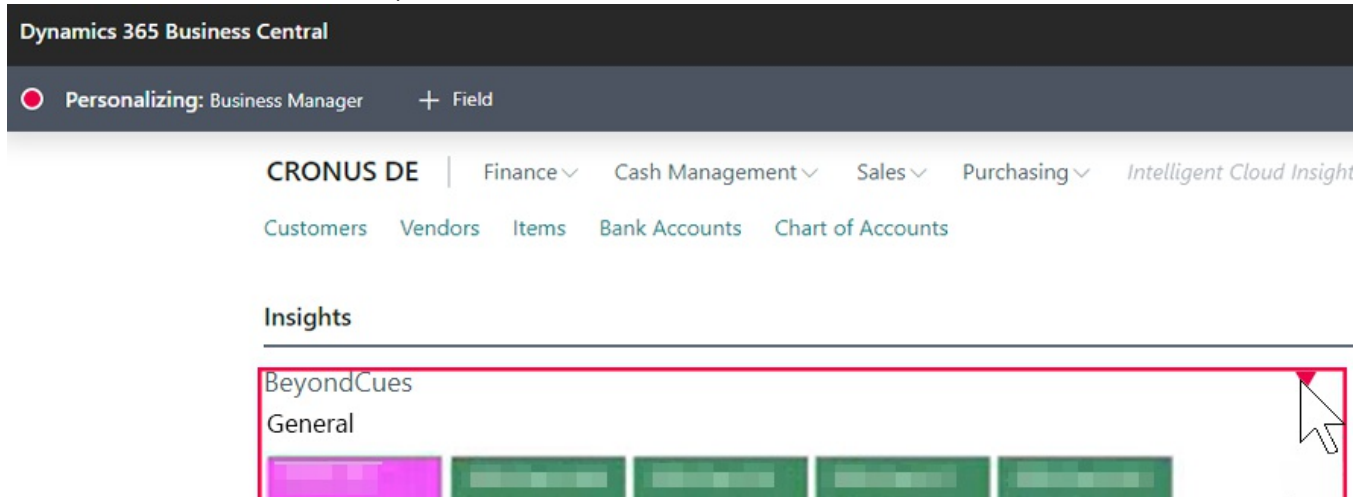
Dynamics 365 Business Central

Personalizing: Business Manager + Field

CRONUS DE | Finance Cash Management Sales Purchasing Intelligent Cloud Insight

Customers Vendors Items Bank Accounts Chart of Accounts

Insights

BeyondCues

General